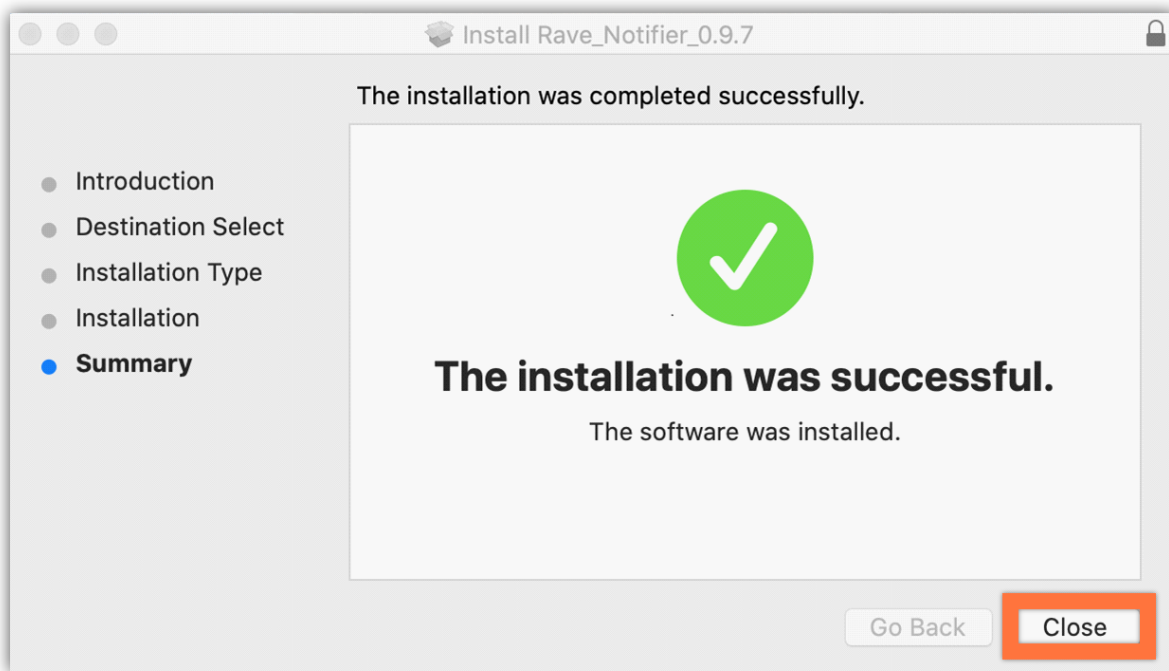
Install Rave_Notifier_0.9.7

The installation was completed successfully.

- Introduction
- Destination Select
- Installation Type
- Installation
- **Summary**

The installation was successful.

The software was installed.

Go Back

Close